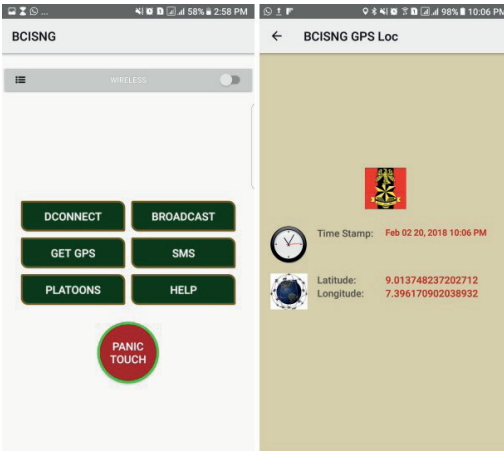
58% 2:58 PM

BCISNG

WIRELESS

DCONNECT

BROADCAST

GET GPS

SMS

PLATOONS

HELP

PANIC TOUCH

98% 10:06 PM

BCISNG GPS Loc

Time Stamp: Feb 02 20, 2018 10:06 PM

Latitude: 9.013748237202712

Longitude: 7.396170902038932